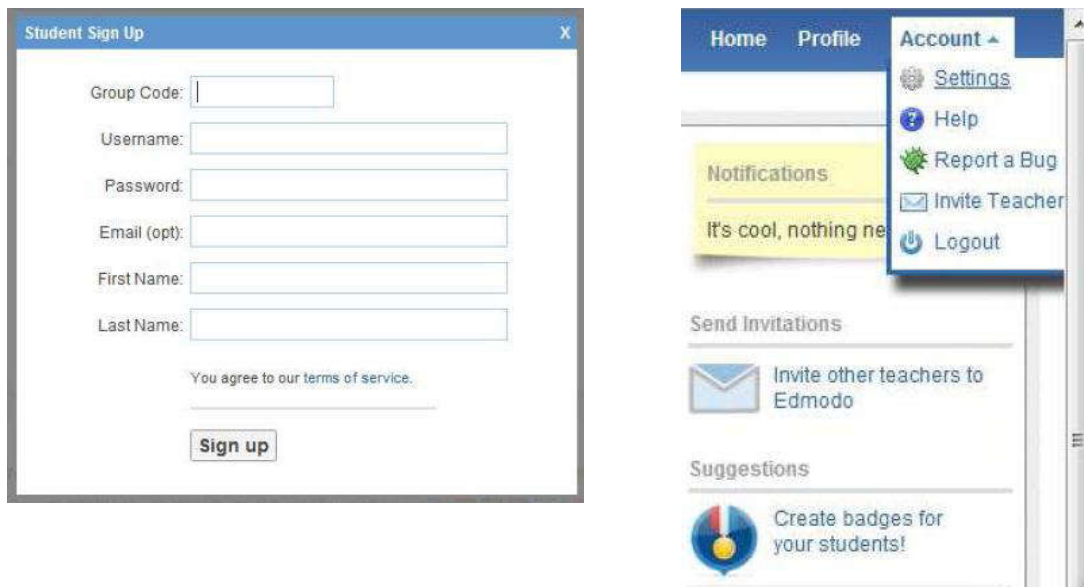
Student Sign Up
X

Group Code:
Username:
Password:
Email (opt):
First Name:
Last Name:

You agree to our terms of service.

Sign up

Home Profile Account

Settings
Help
Report a Bug
Invite Teacher
Logout

Notifications

It's cool, nothing ne

Send Invitations

Invite other teachers to Edmodo

Suggestions

Create badges for your students!